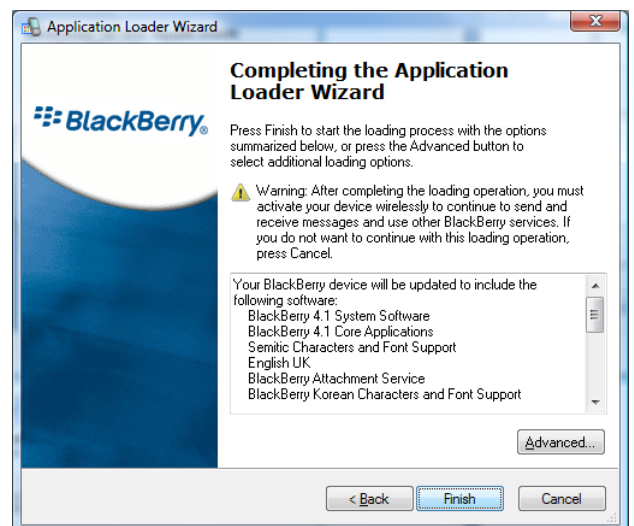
Application Loader Wizard

BlackBerry

Completing the Application Loader Wizard

Press Finish to start the loading process with the options summarized below, or press the Advanced button to select additional loading options.

Warning: After completing the loading operation, you must activate your device wirelessly to continue to send and receive messages and use other BlackBerry services. If you do not want to continue with this loading operation, press Cancel.

Your BlackBerry device will be updated to include the following software:
BlackBerry 4.1 System Software
BlackBerry 4.1 Core Applications
Semitic Characters and Font Support
English UK
BlackBerry Attachment Service
BlackBerry Korean Characters and Font Support

Advanced...

< Back
Finish
Cancel